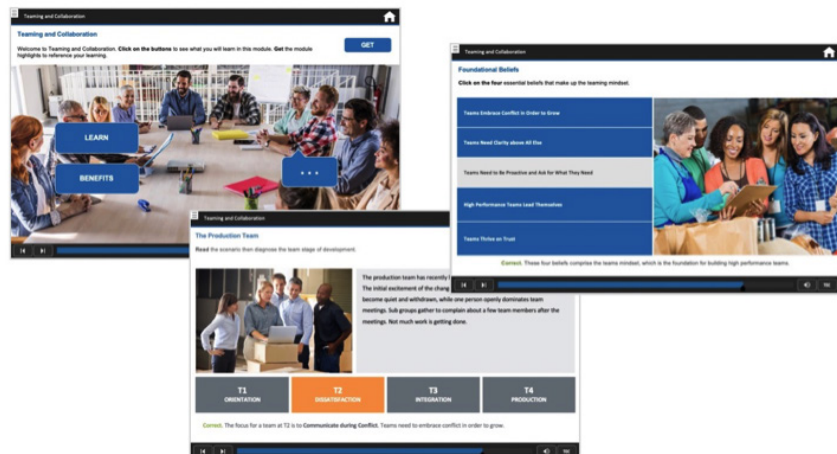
Teaming and Collaboration

Teaming and Collaboration

Welcome to Teaming and Collaboration. Click on the buttons to see what you will learn in this module. Get the module highlights to reference your learning.

GET

LEARN

BENEFITS

• • •

Teaming and Collaboration

Foundational Beliefs

Click on the four essential beliefs that make up the teaming mindset.

Teams Embrace Conflict in Order to Grow

Teams Need Clarity above All Else

Teams Need to Be Proactive and Ask for What They Need

High Performance Teams Lead Themselves

Teams Thrive on Trust

Correct. These four beliefs comprise the teams mindset, which is the foundation for building high performance teams.

Teaming and Collaboration

The Production Team

Read the scenario then diagnose the team stage of development.

The production team has recently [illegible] The initial excitement of the chang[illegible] become quiet and withdrawn, while one person openly dominates team meetings. Sub groups gather to complain about a few team members after the meetings. Not much work is getting done.

| T1 ORIENTATION | T2 DISSATISFACTION | T3 INTEGRATION | T4 PRODUCTION |
|---|---|---|---|

Correct. The focus for a team at T2 is to Communicate during Conflict. Teams need to embrace conflict in order to grow.